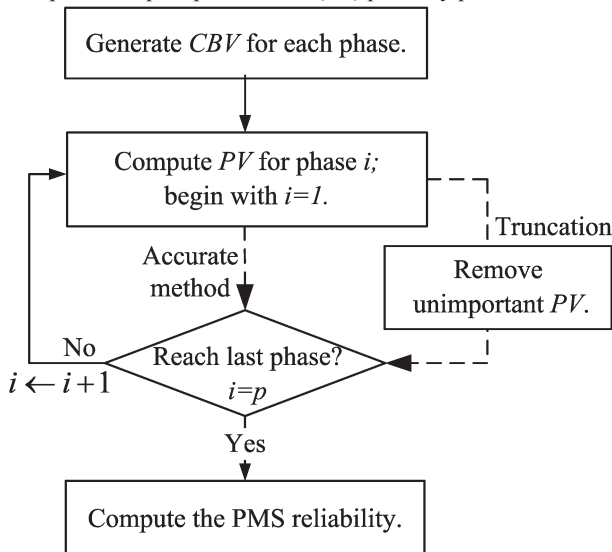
Generate *CBV* for each phase.

Compute *PV* for phase *i*; begin with *i*=*1*.

Truncation

Remove unimportant *PV*.

Accurate method

No

$i \leftarrow i+1$

Reach last phase? *i*=*p*

Yes

Compute the PMS reliability.